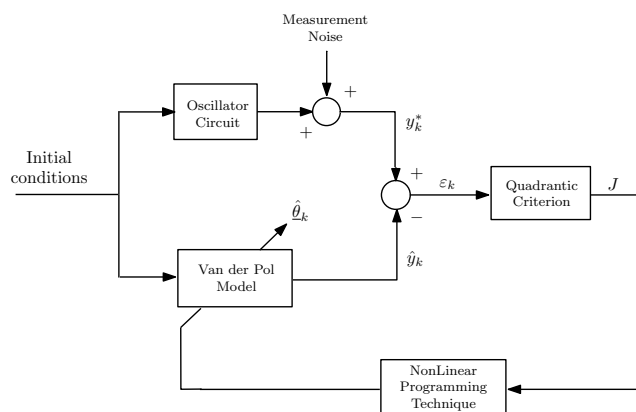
Measurement Noise

Initial conditions

Oscillator Circuit

+

+

$y_k^*$

+

$\varepsilon_k$

Quadrantic Criterion

$J$

$\hat{\underline{\theta}}_k$

−

$\hat{y}_k$

Van der Pol Model

NonLinear Programming Technique